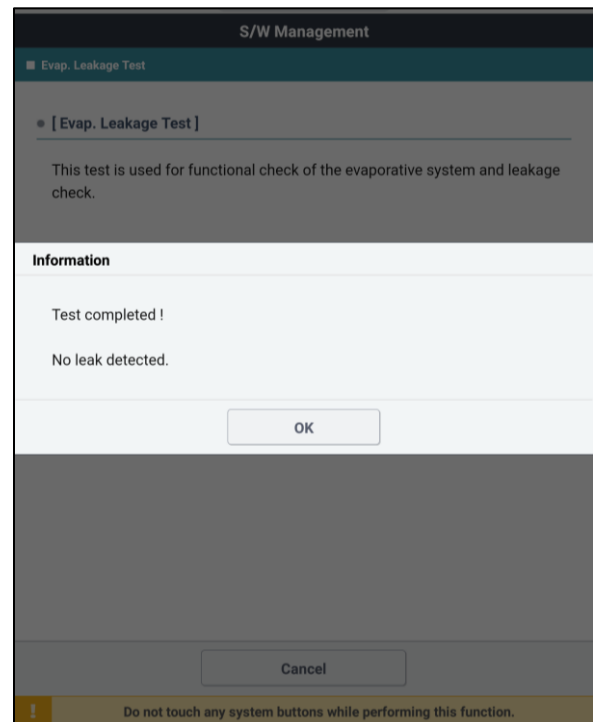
S/W Management

Evap. Leakage Test

[ Evap. Leakage Test ]

This test is used for functional check of the evaporative system and leakage check.

Information

Test completed !

No leak detected.

OK

Cancel

!

Do not touch any system buttons while performing this function.